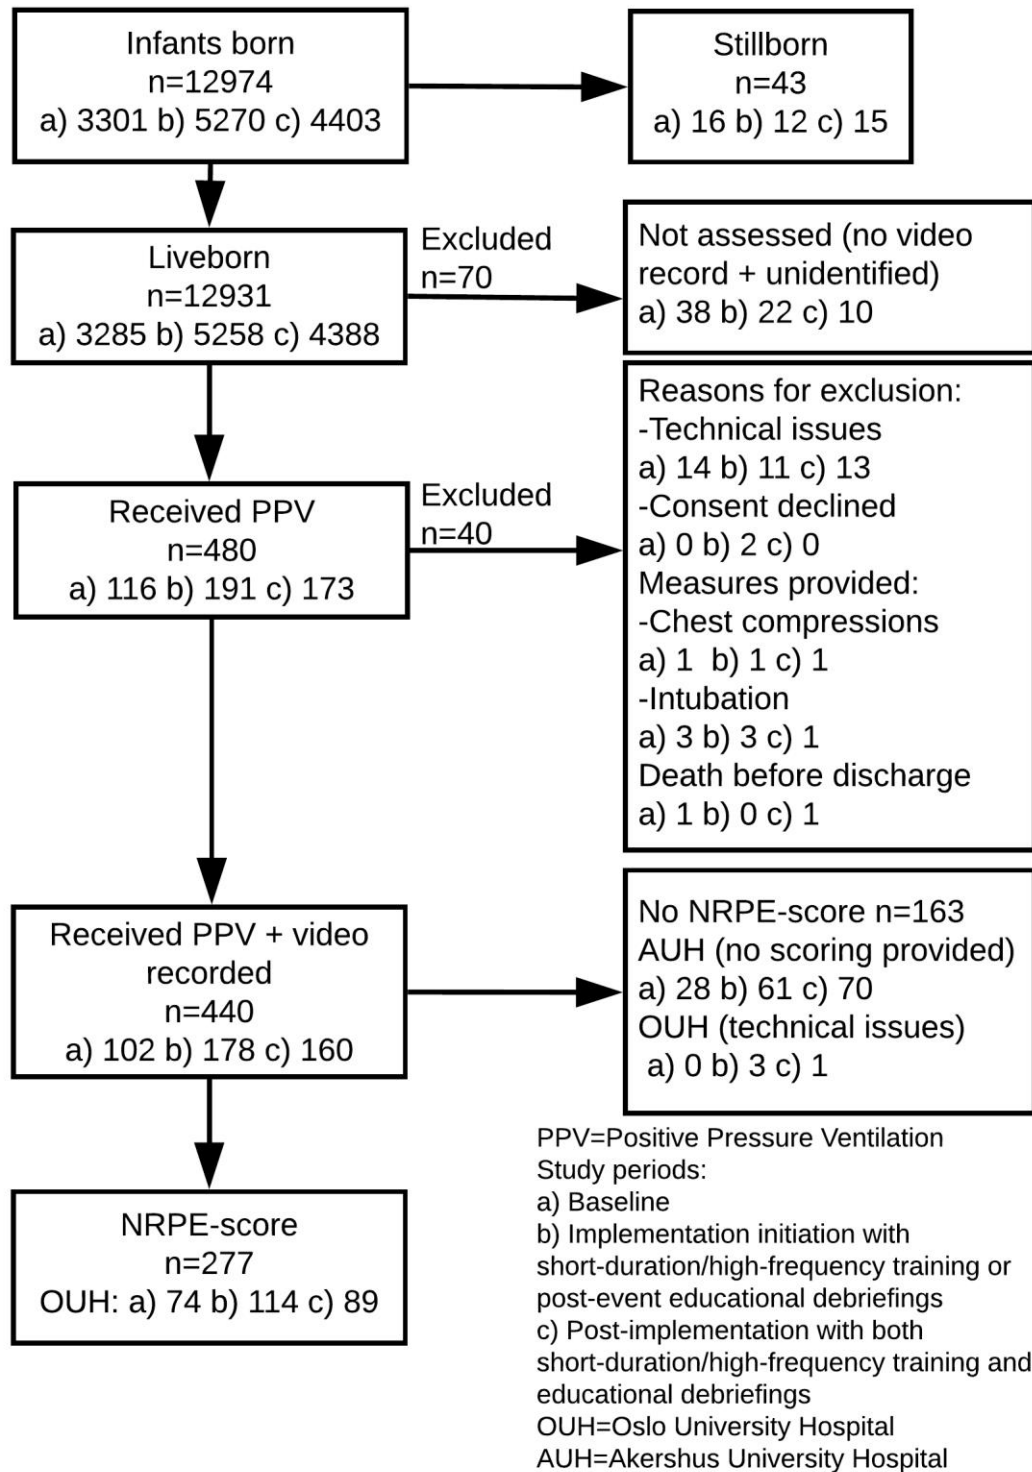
Infants born
n=12974
a) 3301 b) 5270 c) 4403

Stillborn
n=43
a) 16 b) 12 c) 15

Liveborn
n=12931
a) 3285 b) 5258 c) 4388

Excluded
n=70

Not assessed (no video record + unidentified)
a) 38 b) 22 c) 10

Received PPV
n=480
a) 116 b) 191 c) 173

Excluded
n=40

Reasons for exclusion:
-Technical issues
a) 14 b) 11 c) 13
-Consent declined
a) 0 b) 2 c) 0
Measures provided:
-Chest compressions
a) 1 b) 1 c) 1
-Intubation
a) 3 b) 3 c) 1
Death before discharge
a) 1 b) 0 c) 1

Received PPV + video recorded
n=440
a) 102 b) 178 c) 160

No NRPE-score n=163
AUH (no scoring provided)
a) 28 b) 61 c) 70
OUH (technical issues)
a) 0 b) 3 c) 1

NRPE-score
n=277
OUH: a) 74 b) 114 c) 89

PPV=Positive Pressure Ventilation
Study periods:
a) Baseline
b) Implementation initiation with short-duration/high-frequency training or post-event educational debriefings
c) Post-implementation with both short-duration/high-frequency training and educational debriefings
OUH=Oslo University Hospital
AUH=Akershus University Hospital